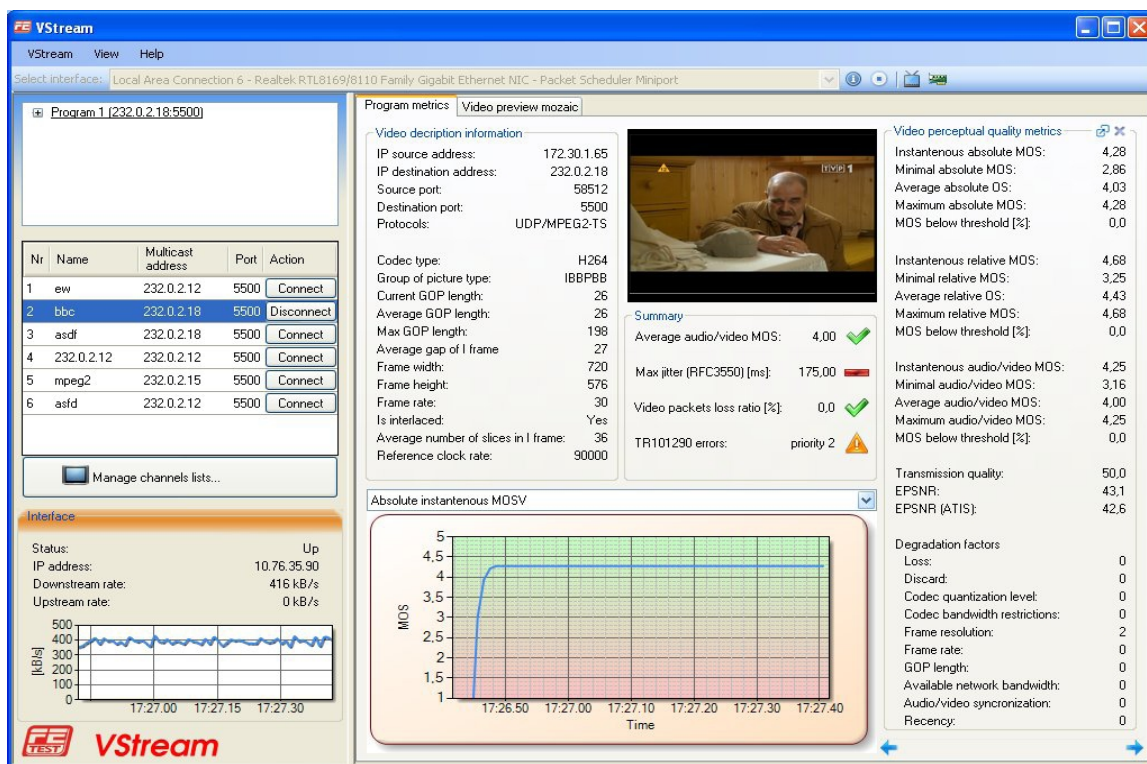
VStream

VStream View Help

Select interface: Local Area Connection 6 - Realtek RTL8169/8110 Family Gigabit Ethernet NIC - Packet Scheduler Miniport

Program 1 (232.0.2.18:5500)

| Nr | Name | Multicast address | Port | Action |
|---|---|---|---|---|
| 1 | ew | 232.0.2.12 | 5500 | Connect |
| 2 | bbc | 232.0.2.18 | 5500 | Disconnect |
| 3 | asdf | 232.0.2.18 | 5500 | Connect |
| 4 | 232.0.2.12 | 232.0.2.12 | 5500 | Connect |
| 5 | mpeg2 | 232.0.2.15 | 5500 | Connect |
| 6 | asfd | 232.0.2.12 | 5500 | Connect |

Manage channels lists...

Interface

Status: Up
IP address: 10.76.35.90
Downstream rate: 416 kB/s
Upstream rate: 0 kB/s

500
400
300
200
100
0
[kB/s]
17:27.00 17:27.15 17:27.30

VStream

Program metrics | Video preview mozaic

Video decription information

IP source address: 172.30.1.65
IP destination address: 232.0.2.18
Source port: 58512
Destination port: 5500
Protocols: UDP/MPEG2-TS

Codec type: H264
Group of picture type: IBBPBB
Current GOP length: 26
Average GOP length: 26
Max GOP length: 198
Average gap of I frame 27
Frame width: 720
Frame height: 576
Frame rate: 30
Is interlaced: Yes
Average number of slices in I frame: 36
Reference clock rate: 90000

TVP 1

Summary

Average audio/video MOS: 4,00
Max jitter (RFC3550) [ms]: 175,00
Video packets loss ratio [%]: 0,0
TR101290 errors: priority 2

Absolute instantenous MOSV

5
4,5
4
3,5
3
2,5
2
1,5
1
MOS
17:26.50 17:27.00 17:27.10 17:27.20 17:27.30 17:27.40
Time

Video perceptual quality metrics

Instantenous absolute MOS: 4,28
Minimal absolute MOS: 2,86
Average absolute OS: 4,03
Maximum absolute MOS: 4,28
MOS below threshold [%]: 0,0

Instantenous relative MOS: 4,68
Minimal relative MOS: 3,25
Average relative OS: 4,43
Maximum relative MOS: 4,68
MOS below threshold [%]: 0,0

Instantenous audio/video MOS: 4,25
Minimal audio/video MOS: 3,16
Average audio/video MOS: 4,00
Maximum audio/video MOS: 4,25
MOS below threshold [%]: 0,0

Transmission quality: 50,0
EPSNR: 43,1
EPSNR (ATIS): 42,6

Degradation factors
Loss: 0
Discard: 0
Codec quantization level: 0
Codec bandwidth restrictions: 0
Frame resolution: 2
Frame rate: 0
GOP length: 0
Available network bandwidth: 0
Audio/video syncronization: 0
Recency: 0